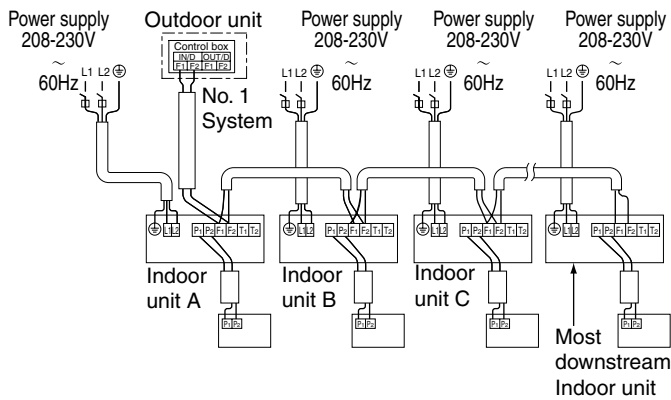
Power supply 208-230V ~ 60Hz
L1 L2 ⏚

Outdoor unit
Control box
IN/D OUT/D
F1 F2 F1 F2

No. 1 System

Power supply 208-230V ~ 60Hz
L1 L2 ⏚

Power supply 208-230V ~ 60Hz
L1 L2 ⏚

Power supply 208-230V ~ 60Hz
L1 L2 ⏚

⏚ L1 L2 P1 P2 F1 F2 T1 T2
⏚ L1 L2 P1 P2 F1 F2 T1 T2
⏚ L1 L2 P1 P2 F1 F2 T1 T2
⏚ L1 L2 P1 P2 F1 F2 T1 T2

Indoor unit A
P1 P2

Indoor unit B
P1 P2

Indoor unit C
P1 P2

P1 P2

Most downstream Indoor unit